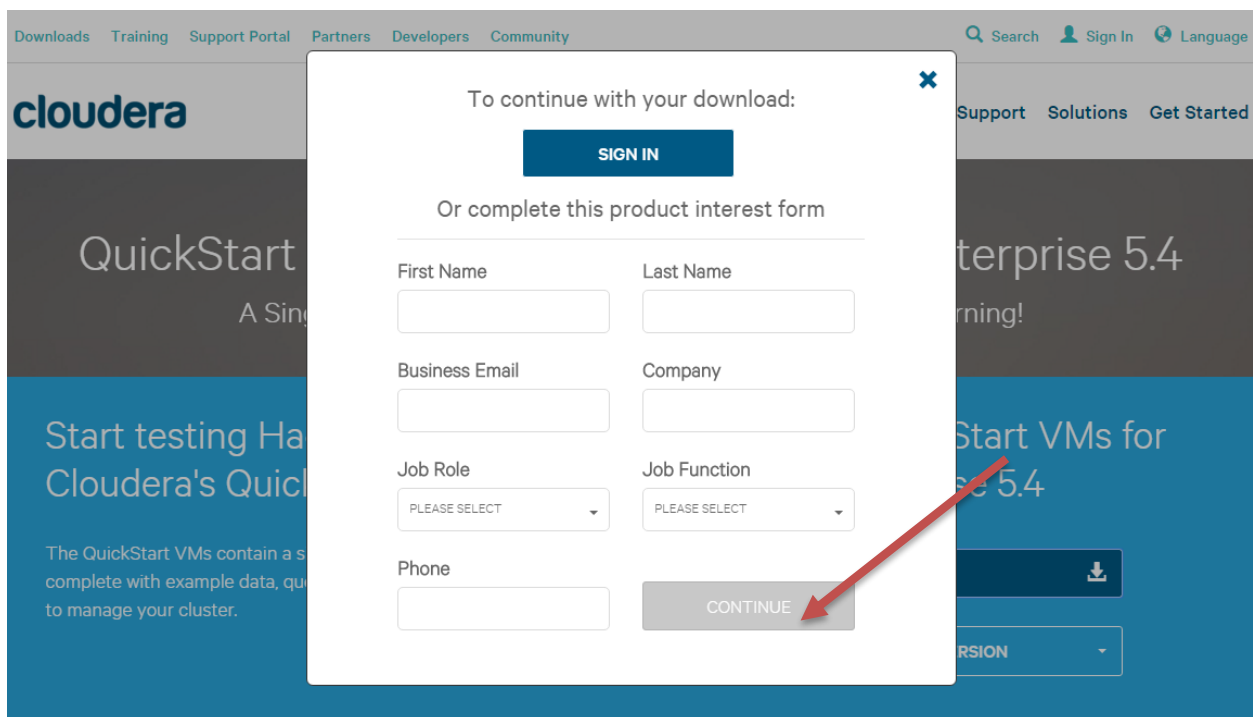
Downloads Training Support Portal Partners Developers Community

Search Sign In Language

cloudera

Support Solutions Get Started

QuickStart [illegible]terprise 5.4

A Sing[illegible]rning!

Start testing Ha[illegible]Start VMs for Cloudera's Quick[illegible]se 5.4

The QuickStart VMs contain a s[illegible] complete with example data, que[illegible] to manage your cluster.

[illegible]RSION

×

To continue with your download:

SIGN IN

Or complete this product interest form

First Name

Last Name

Business Email

Company

Job Role

PLEASE SELECT

Job Function

PLEASE SELECT

Phone

CONTINUE